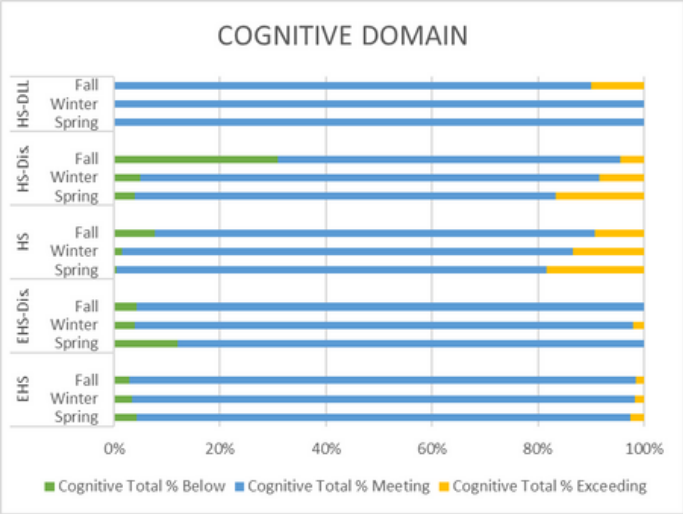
COGNITIVE DOMAIN

HS-DLL
Fall
Winter
Spring

HS-Dis
Fall
Winter
Spring

HS
Fall
Winter
Spring

EHS-Dis
Fall
Winter
Spring

EHS
Fall
Winter
Spring

0%
20%
40%
60%
80%
100%

Cognitive Total % Below
Cognitive Total % Meeting
Cognitive Total % Exceeding